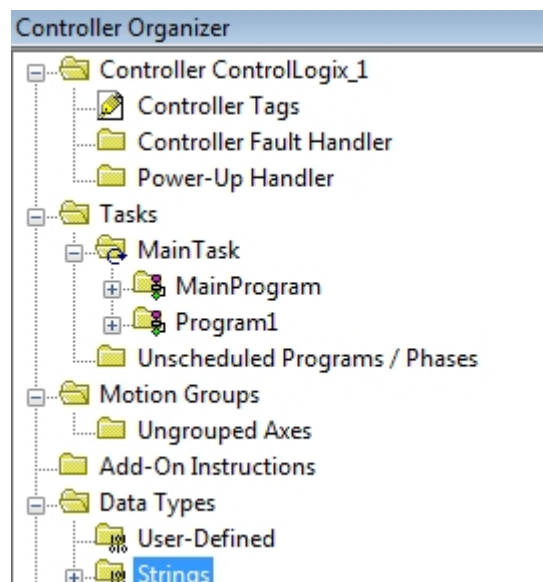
Controller Organizer

Controller ControlLogix_1
Controller Tags
Controller Fault Handler
Power-Up Handler
Tasks
MainTask
MainProgram
Program1
Unscheduled Programs / Phases
Motion Groups
Ungrouped Axes
Add-On Instructions
Data Types
User-Defined
Strings